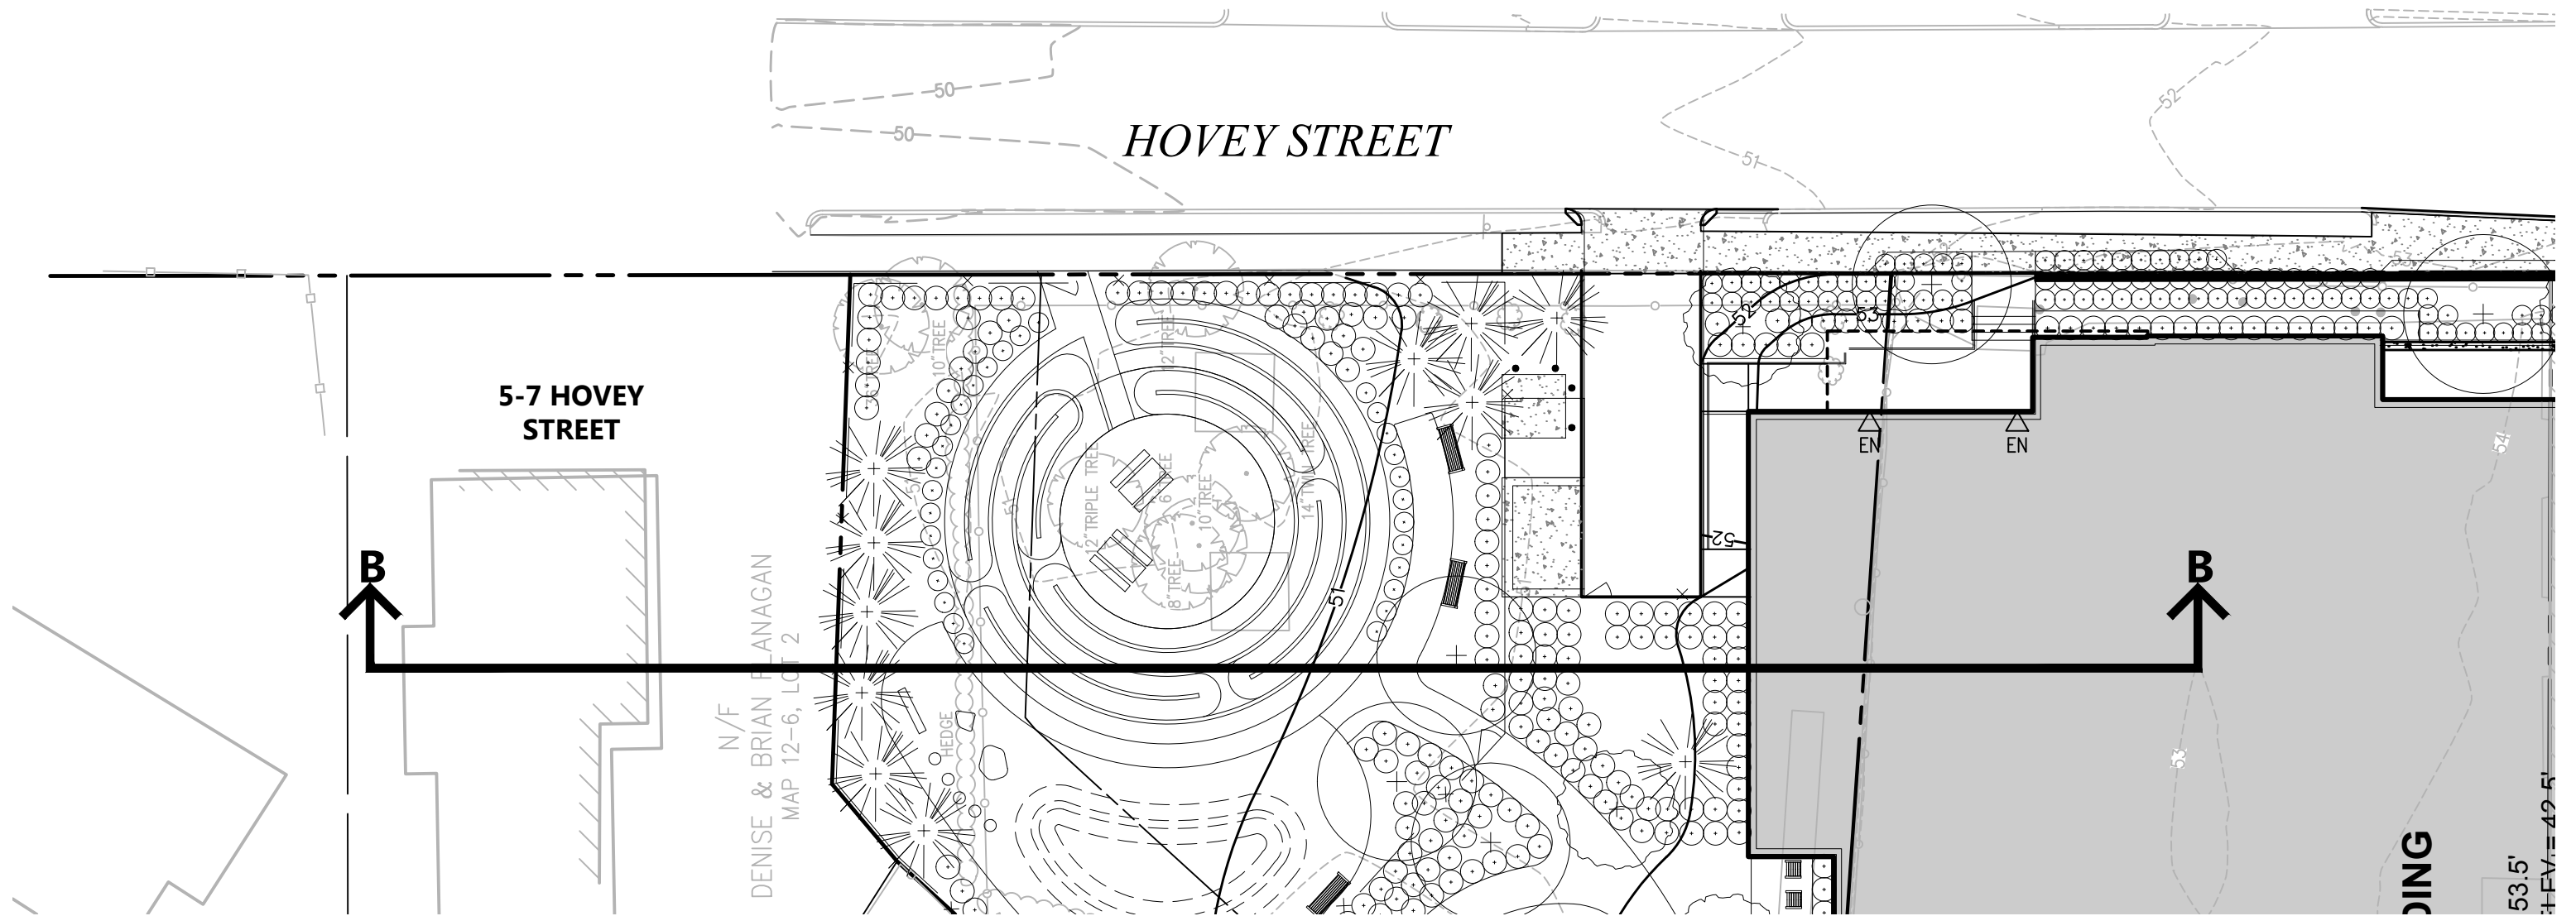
HOVEY STREET

50

50

52

51

5-7 HOVEY STREET

B

B

N/F
DENISE & BRIAN FLANAGAN
MAP 12-6, LOT 2

HEDGE

10" TREE

12" TREE

12" TRIPLE TREE

6" TREE

10" TREE

8" TREE

14" TWIN TREE

51

52

53

52

EN

EN

54

53

53.5'

DING